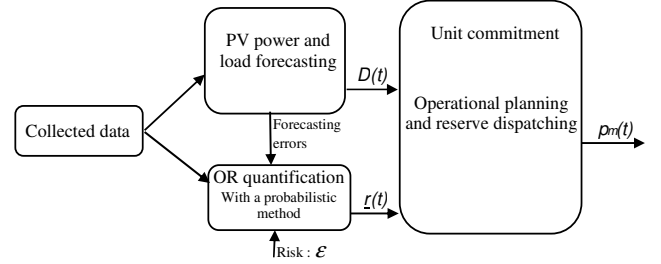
PV power and load forecasting

$D(t)$

Unit commitment

Operational planning and reserve dispatching

$p_m(t)$

Collected data

Forecasting errors

OR quantification
With a probabilistic method

$\underline{r}(t)$

Risk : $\varepsilon$